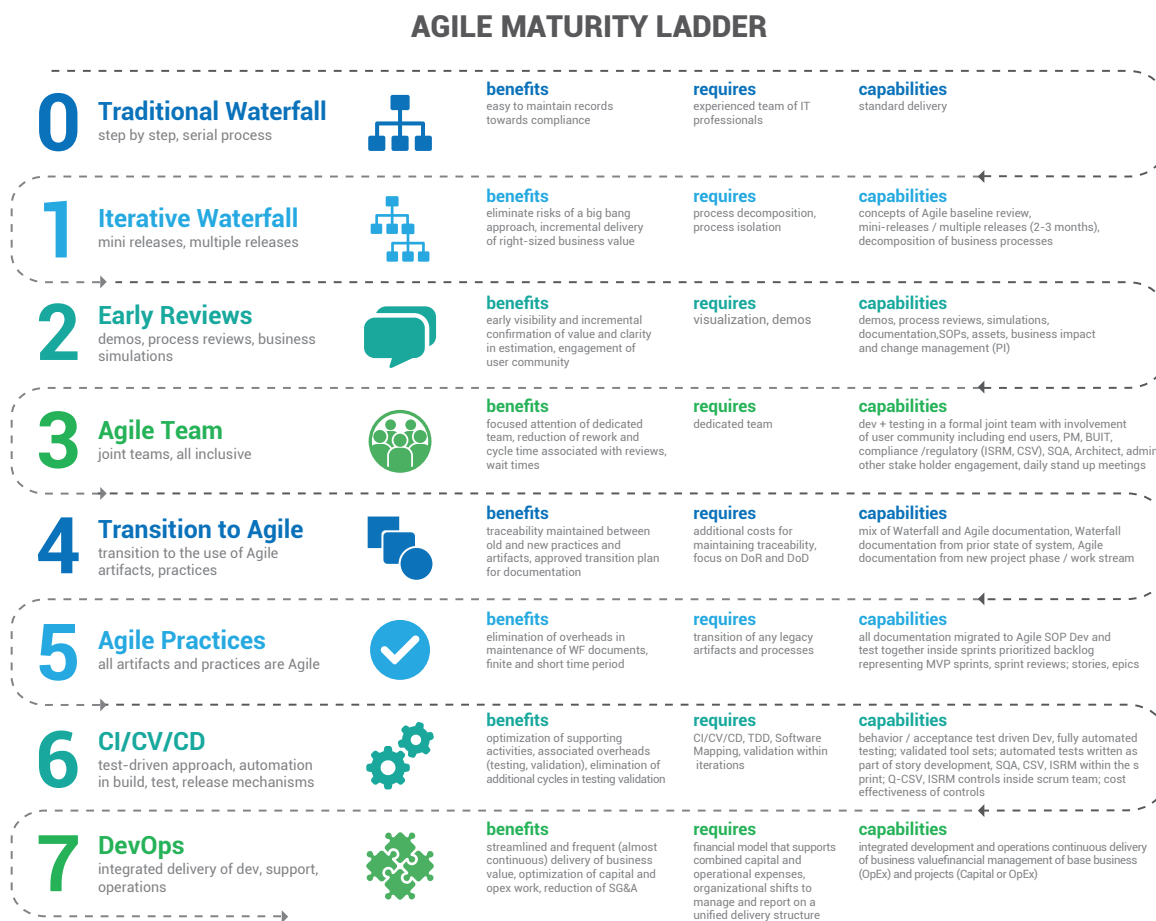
AGILE MATURITY LADDER

0 Traditional Waterfall
step by step, serial process

benefits
easy to maintain records towards compliance

requires
experienced team of IT professionals

capabilities
standard delivery

1 Iterative Waterfall
mini releases, multiple releases

benefits
eliminate risks of a big bang approach, incremental delivery of right-sized business value

requires
process decomposition, process isolation

capabilities
concepts of Agile baseline review, mini-releases / multiple releases (2-3 months), decomposition of business processes

2 Early Reviews
demos, process reviews, business simulations

benefits
early visibility and incremental confirmation of value and clarity in estimation, engagement of user community

requires
visualization, demos

capabilities
demos, process reviews, simulations, documentation,SOPs, assets, business impact and change management (PI)

3 Agile Team
joint teams, all inclusive

benefits
focused attention of dedicated team, reduction of rework and cycle time associated with reviews, wait times

requires
dedicated team

capabilities
dev + testing in a formal joint team with involvement of user community including end users, PM, BUIT, compliance /regulatory (ISRM, CSV), SQA, Architect, admin other stake holder engagement, daily stand up meetings

4 Transition to Agile
transition to the use of Agile artifacts, practices

benefits
traceability maintained between old and new practices and artifacts, approved transition plan for documentation

requires
additional costs for maintaining traceability, focus on DoR and DoD

capabilities
mix of Waterfall and Agile documentation, Waterfall documentation from prior state of system, Agile documentation from new project phase / work stream

5 Agile Practices
all artifacts and practices are Agile

benefits
elimination of overheads in maintenance of WF documents, finite and short time period

requires
transition of any legacy artifacts and processes

capabilities
all documentation migrated to Agile SOP Dev and test together inside sprints prioritized backlog representing MVP sprints, sprint reviews; stories, epics

6 CI/CV/CD
test-driven approach, automation in build, test, release mechanisms

benefits
optimization of supporting activities, associated overheads (testing, validation), elimination of additional cycles in testing validation

requires
CI/CV/CD, TDD, Software Mapping, validation within iterations

capabilities
behavior / acceptance test driven Dev, fully automated testing; validated tool sets; automated tests written as part of story development, SQA, CSV, ISRM within the s print; Q-CSV, ISRM controls inside scrum team; cost effectiveness of controls

7 DevOps
integrated delivery of dev, support, operations

benefits
streamlined and frequent (almost continuous) delivery of business value, optimization of capital and opex work, reduction of SG&A

requires
financial model that supports combined capital and operational expenses, organizational shifts to manage and report on a unified delivery structure

capabilities
integrated development and operations continuous delivery of business valuefinancial management of base business (OpEx) and projects (Capital or OpEx)